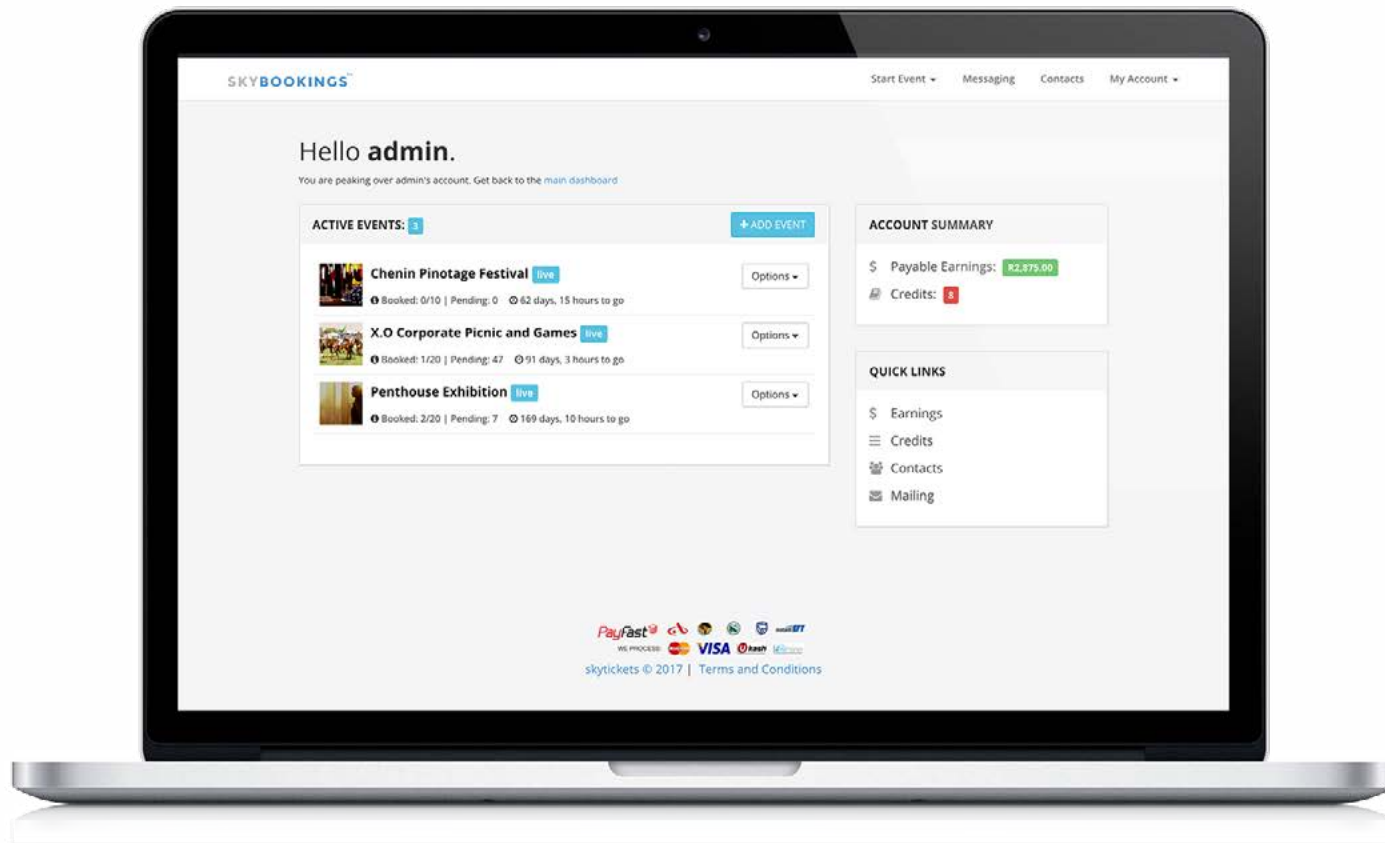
SKYBOOKINGS™

Start Event ▾ Messaging Contacts My Account ▾

Hello **admin.**

You are peaking over admin's account. Get back to the main dashboard

ACTIVE EVENTS: 3

+ ADD EVENT

Chenin Pinotage Festival live

Options ▾

Booked: 0/10 | Pending: 0 62 days, 15 hours to go

X.O Corporate Picnic and Games live

Options ▾

Booked: 1/20 | Pending: 47 91 days, 3 hours to go

Penthouse Exhibition live

Options ▾

Booked: 2/20 | Pending: 7 169 days, 10 hours to go

ACCOUNT SUMMARY

$ Payable Earnings: R2,875.00

Credits: 8

QUICK LINKS

$ Earnings

Credits

Contacts

Mailing

PayFast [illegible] EFT

WE PROCESS: VISA Ukash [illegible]

skytickets © 2017 | Terms and Conditions